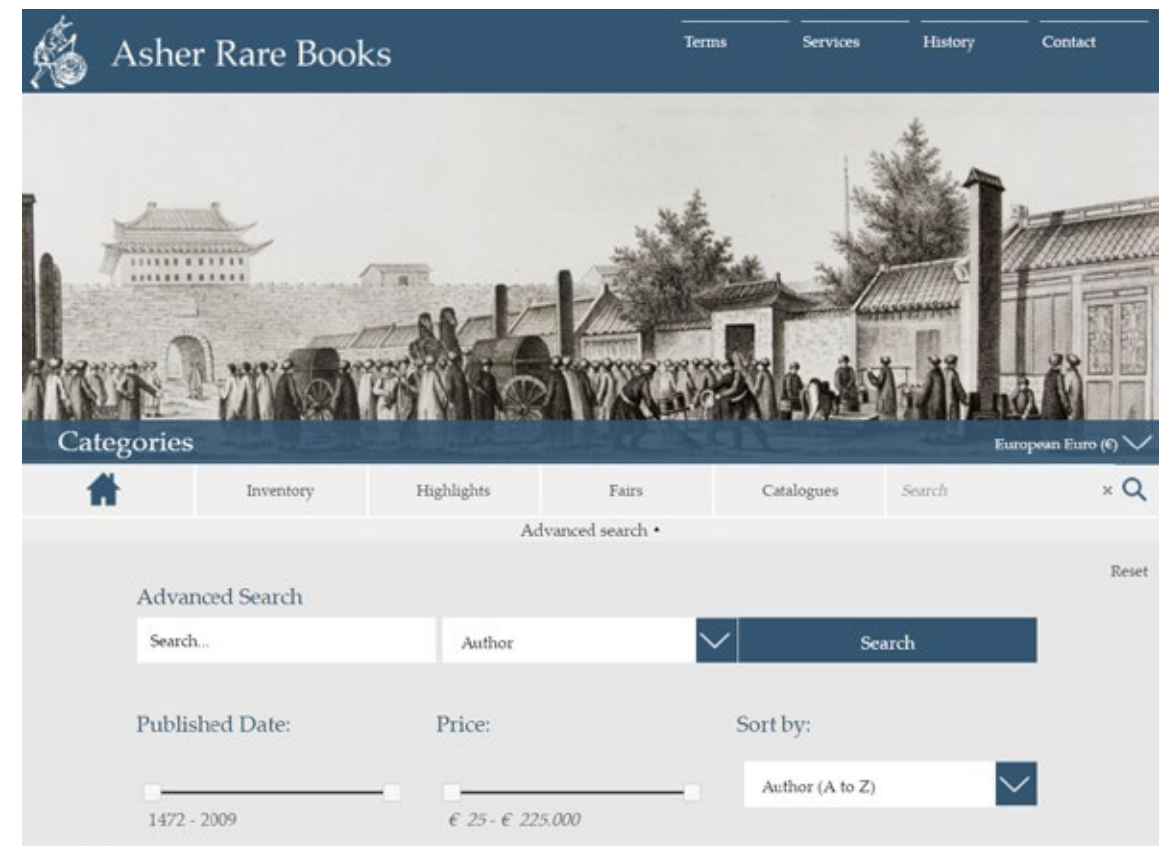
Asher Rare Books

Terms
Services
History
Contact

Categories

European Euro (€)

Inventory
Highlights
Fairs
Catalogues
Search
×

Advanced search •

Reset

Advanced Search

Search...
Author
Search

Published Date:
1472 - 2009

Price:
€ 25 - € 225.000

Sort by:
Author (A to Z)